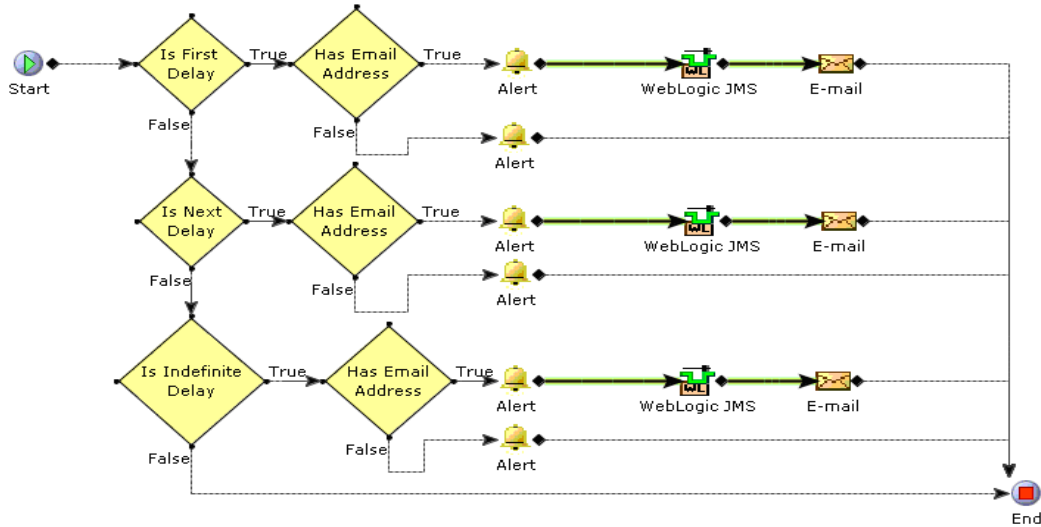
Start

Is First Delay

True

Has Email Address

True

Alert

WebLogic JMS

E-mail

False

False

Alert

Is Next Delay

True

Has Email Address

True

Alert

WebLogic JMS

E-mail

False

False

Alert

Is Indefinite Delay

True

Has Email Address

True

Alert

WebLogic JMS

E-mail

False

False

Alert

End